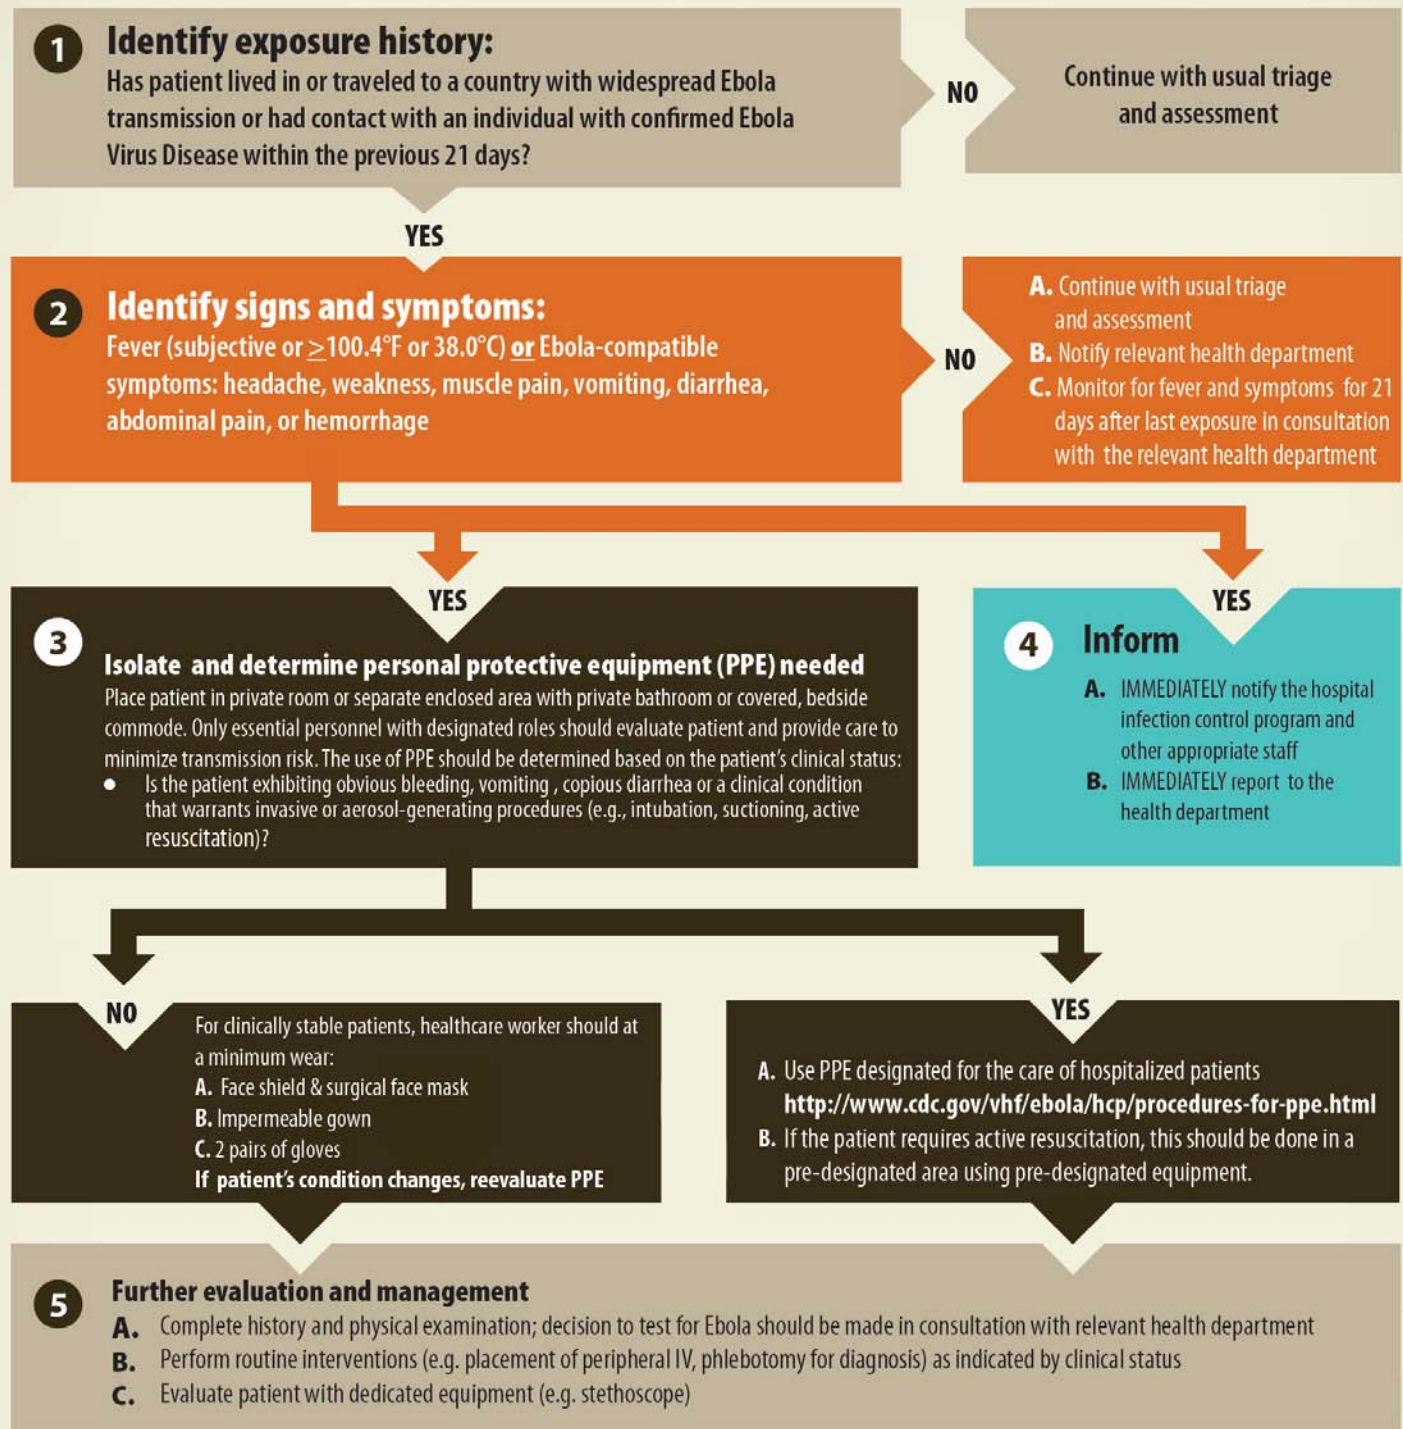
1 Identify exposure history:
Has patient lived in or traveled to a country with widespread Ebola transmission or had contact with an individual with confirmed Ebola Virus Disease within the previous 21 days?

NO

Continue with usual triage and assessment

YES

2 Identify signs and symptoms:
Fever (subjective or $\geq$100.4°F or 38.0°C) or Ebola-compatible symptoms: headache, weakness, muscle pain, vomiting, diarrhea, abdominal pain, or hemorrhage

NO

A. Continue with usual triage and assessment
B. Notify relevant health department
C. Monitor for fever and symptoms for 21 days after last exposure in consultation with the relevant health department

YES

YES

3 Isolate and determine personal protective equipment (PPE) needed
Place patient in private room or separate enclosed area with private bathroom or covered, bedside commode. Only essential personnel with designated roles should evaluate patient and provide care to minimize transmission risk. The use of PPE should be determined based on the patient's clinical status:
• Is the patient exhibiting obvious bleeding, vomiting , copious diarrhea or a clinical condition that warrants invasive or aerosol-generating procedures (e.g., intubation, suctioning, active resuscitation)?

4 Inform
A. IMMEDIATELY notify the hospital infection control program and other appropriate staff
B. IMMEDIATELY report to the health department

NO

For clinically stable patients, healthcare worker should at a minimum wear:
A. Face shield & surgical face mask
B. Impermeable gown
C. 2 pairs of gloves
If patient's condition changes, reevaluate PPE

YES

A. Use PPE designated for the care of hospitalized patients http://www.cdc.gov/vhf/ebola/hcp/procedures-for-ppe.html
B. If the patient requires active resuscitation, this should be done in a pre-designated area using pre-designated equipment.

5 Further evaluation and management
A. Complete history and physical examination; decision to test for Ebola should be made in consultation with relevant health department
B. Perform routine interventions (e.g. placement of peripheral IV, phlebotomy for diagnosis) as indicated by clinical status
C. Evaluate patient with dedicated equipment (e.g. stethoscope)